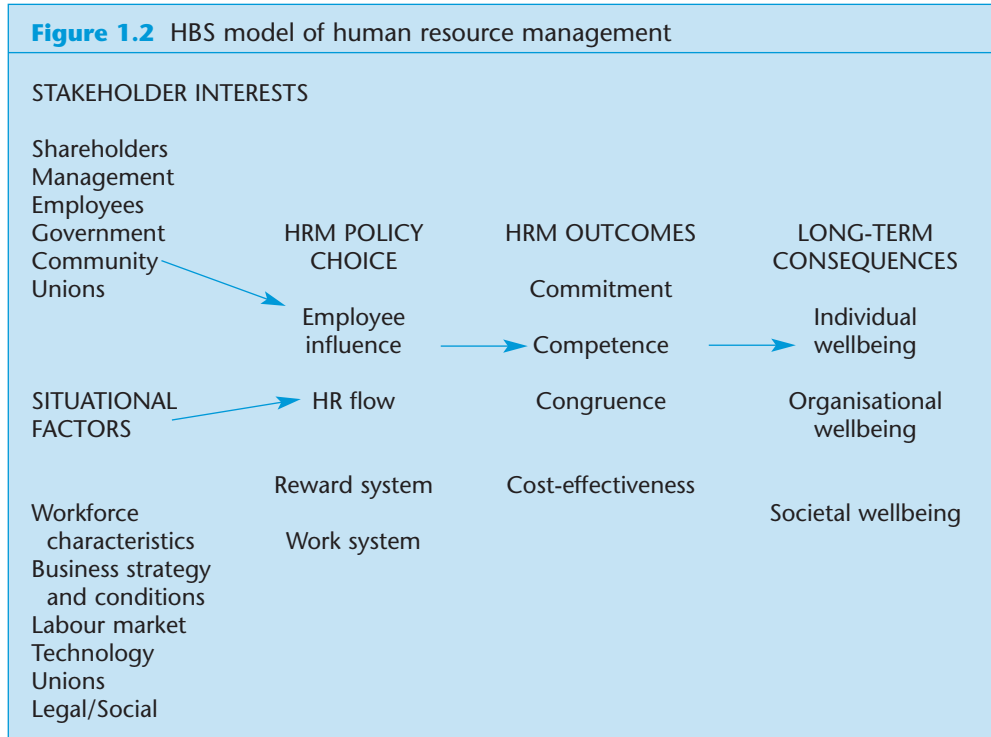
Figure 1.2 HBS model of human resource management

STAKEHOLDER INTERESTS

Shareholders
Management
Employees
Government
Community
Unions

SITUATIONAL FACTORS

Workforce characteristics
Business strategy and conditions
Labour market
Technology
Unions
Legal/Social

HRM POLICY CHOICE

Employee influence

HR flow

Reward system

Work system

HRM OUTCOMES

Commitment

Competence

Congruence

Cost-effectiveness

LONG-TERM CONSEQUENCES

Individual wellbeing

Organisational wellbeing

Societal wellbeing